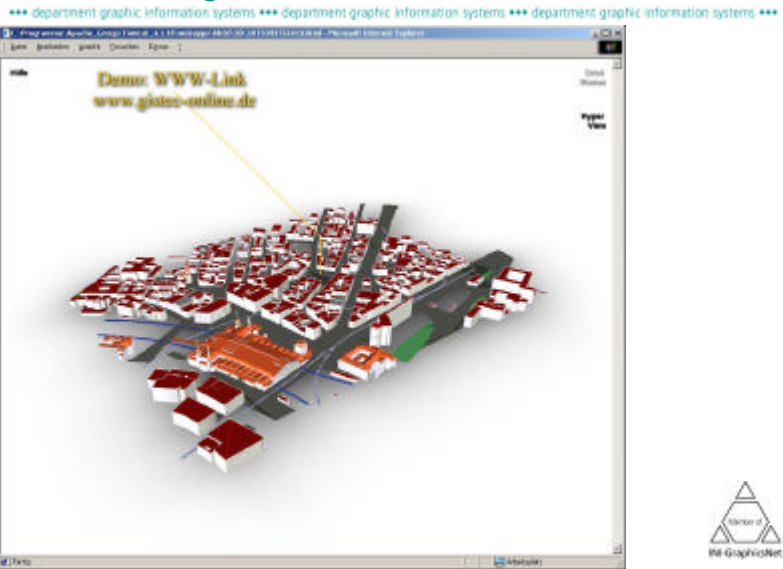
+++ department graphic information systems +++ department graphic information systems +++ department graphic information systems +++

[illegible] - Microsoft Internet Explorer

Datei Bearbeiten Ansicht Favoriten Extras ?

Hilfe

Demo: WWW-Link
www.gistec-online.de

Detail
Window

Hyper
View

Fertig

Arbeitsplatz

Member of
INI-GraphicsNet